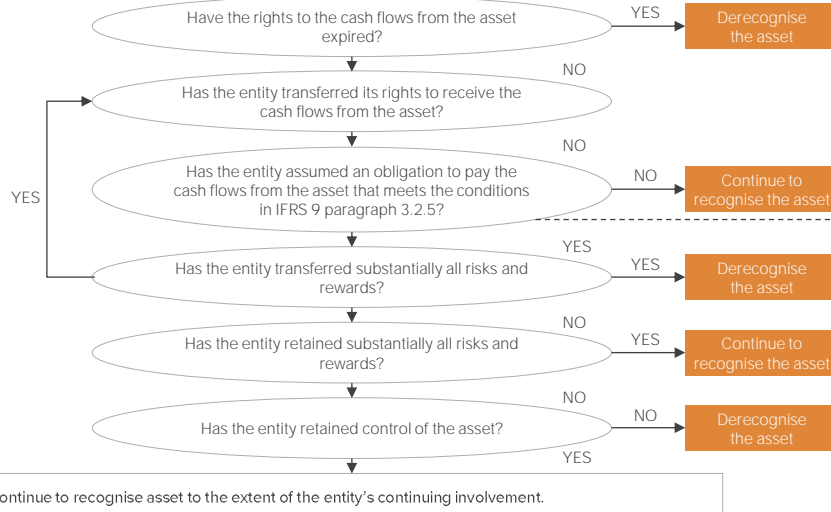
Have the rights to the cash flows from the asset expired?

YES

Derecognise the asset

NO

Has the entity transferred its rights to receive the cash flows from the asset?

NO

Has the entity assumed an obligation to pay the cash flows from the asset that meets the conditions in IFRS 9 paragraph 3.2.5?

NO

Continue to recognise the asset

YES

YES

Has the entity transferred substantially all risks and rewards?

YES

Derecognise the asset

NO

Has the entity retained substantially all risks and rewards?

YES

Continue to recognise the asset

NO

Has the entity retained control of the asset?

NO

Derecognise the asset

YES

ontinue to recognise asset to the extent of the entity's continuing involvement.